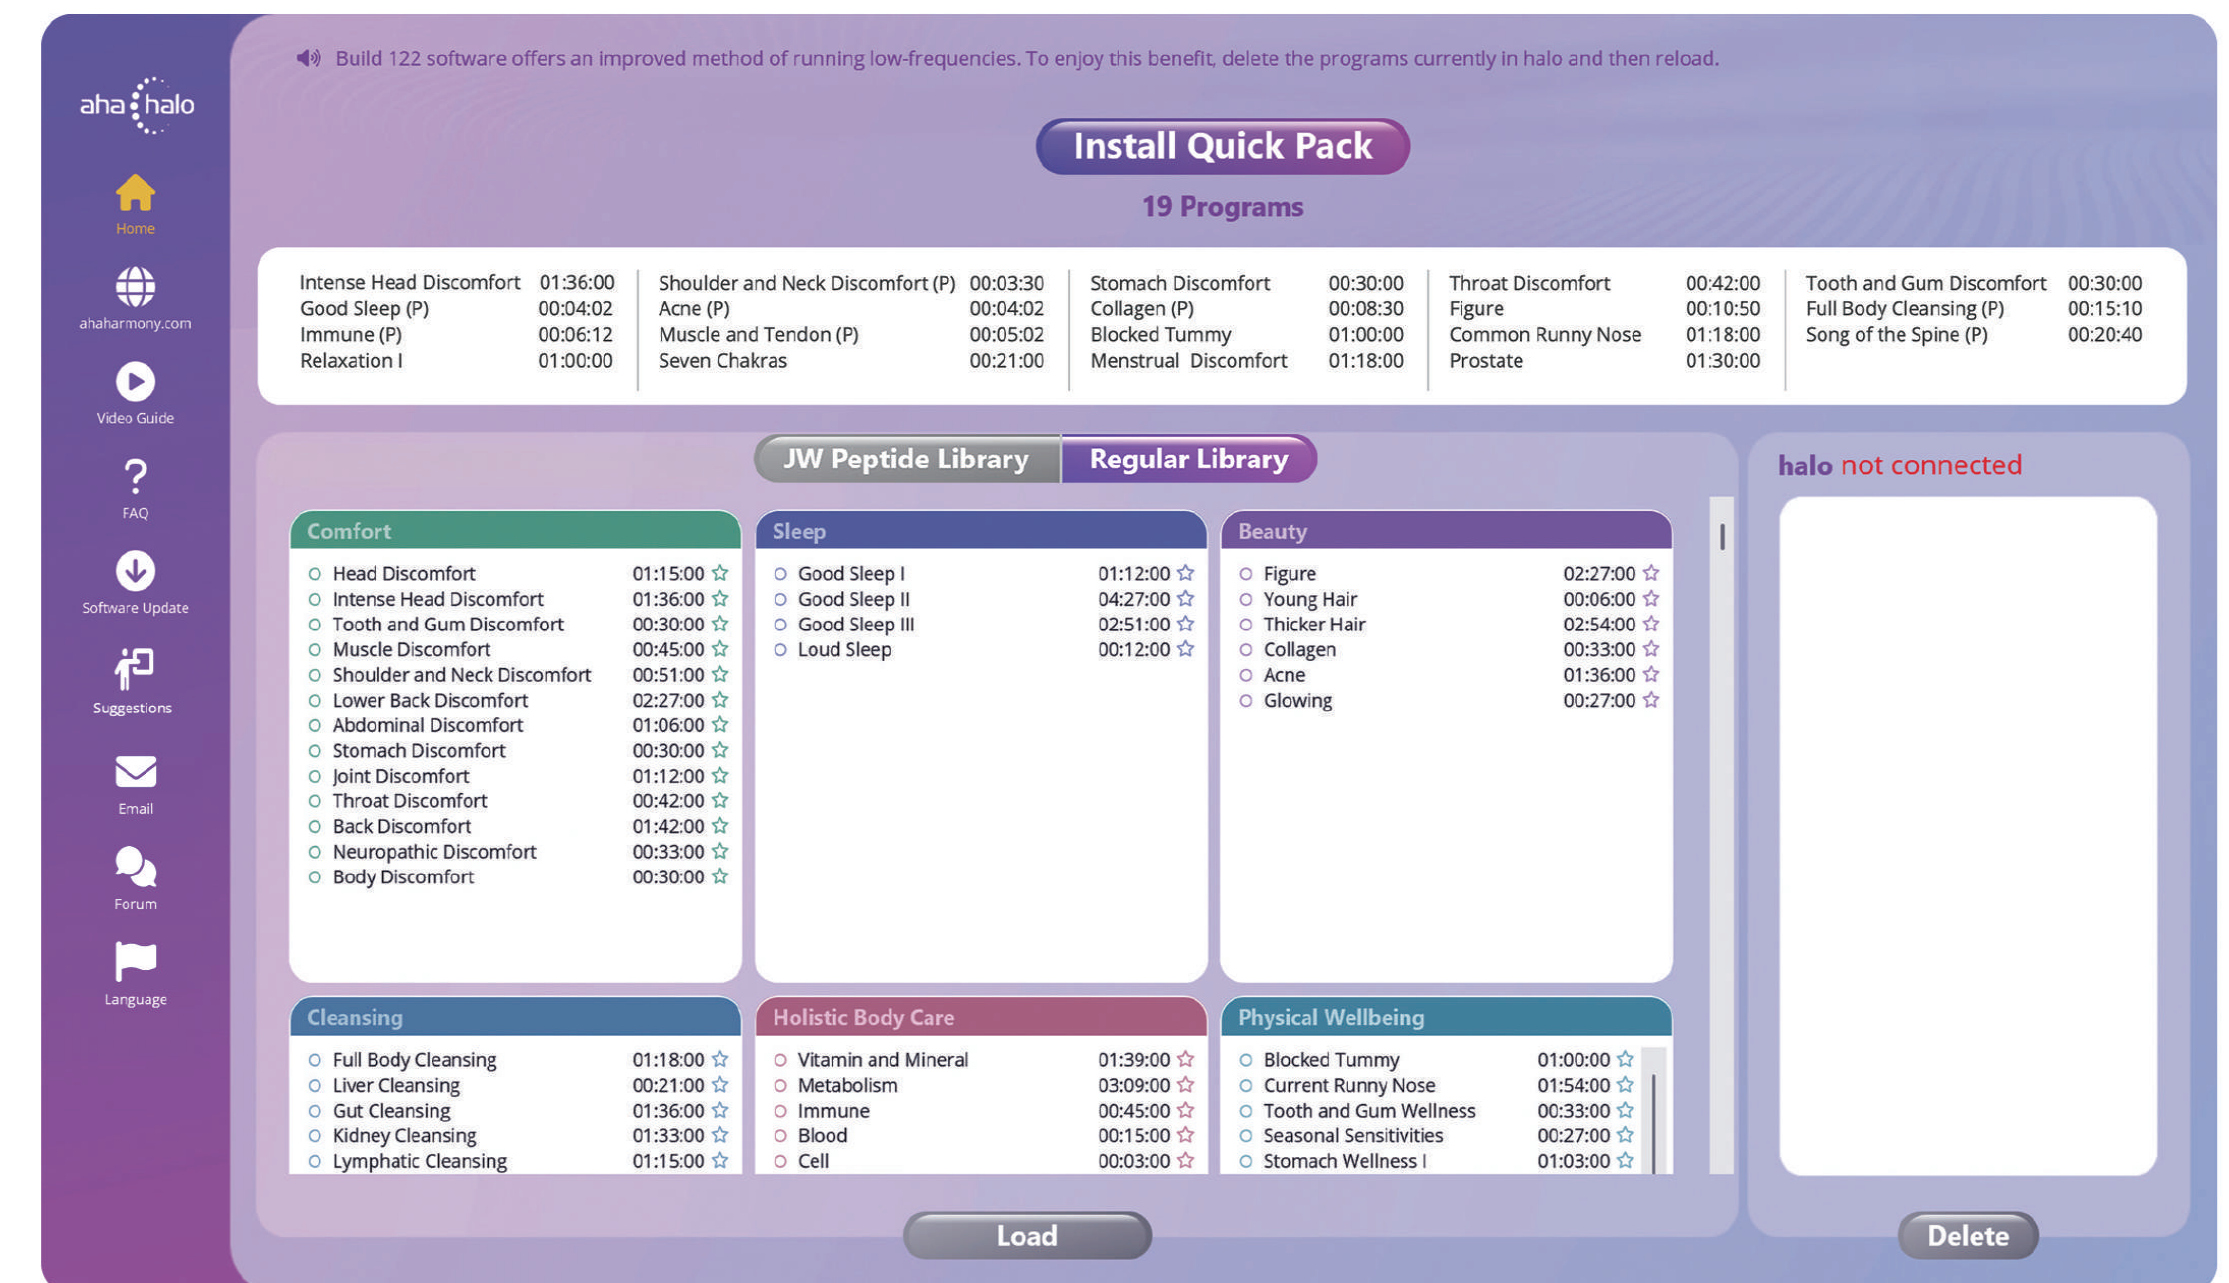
aha halo

Home
ahaharmony.com
Video Guide
FAQ
Software Update
Suggestions
Email
Forum
Language

Build 122 software offers an improved method of running low-frequencies. To enjoy this benefit, delete the programs currently in halo and then reload.

Install Quick Pack

19 Programs

Intense Head Discomfort 01:36:00
Good Sleep (P) 00:04:02
Immune (P) 00:06:12
Relaxation I 01:00:00

Shoulder and Neck Discomfort (P) 00:03:30
Acne (P) 00:04:02
Muscle and Tendon (P) 00:05:02
Seven Chakras 00:21:00

Stomach Discomfort 00:30:00
Collagen (P) 00:08:30
Blocked Tummy 01:00:00
Menstrual Discomfort 01:18:00

Throat Discomfort 00:42:00
Figure 00:10:50
Common Runny Nose 01:18:00
Prostate 01:30:00

Tooth and Gum Discomfort 00:30:00
Full Body Cleansing (P) 00:15:10
Song of the Spine (P) 00:20:40

JW Peptide Library
Regular Library

Comfort
Head Discomfort 01:15:00
Intense Head Discomfort 01:36:00
Tooth and Gum Discomfort 00:30:00
Muscle Discomfort 00:45:00
Shoulder and Neck Discomfort 00:51:00
Lower Back Discomfort 02:27:00
Abdominal Discomfort 01:06:00
Stomach Discomfort 00:30:00
Joint Discomfort 01:12:00
Throat Discomfort 00:42:00
Back Discomfort 01:42:00
Neuropathic Discomfort 00:33:00
Body Discomfort 00:30:00

Sleep
Good Sleep I 01:12:00
Good Sleep II 04:27:00
Good Sleep III 02:51:00
Loud Sleep 00:12:00

Beauty
Figure 02:27:00
Young Hair 00:06:00
Thicker Hair 02:54:00
Collagen 00:33:00
Acne 01:36:00
Glowing 00:27:00

Cleansing
Full Body Cleansing 01:18:00
Liver Cleansing 00:21:00
Gut Cleansing 01:36:00
Kidney Cleansing 01:33:00
Lymphatic Cleansing 01:15:00

Holistic Body Care
Vitamin and Mineral 01:39:00
Metabolism 03:09:00
Immune 00:45:00
Blood 00:15:00
Cell 00:03:00

Physical Wellbeing
Blocked Tummy 01:00:00
Current Runny Nose 01:54:00
Tooth and Gum Wellness 00:33:00
Seasonal Sensitivities 00:27:00
Stomach Wellness I 01:03:00

halo not connected

Load
Delete